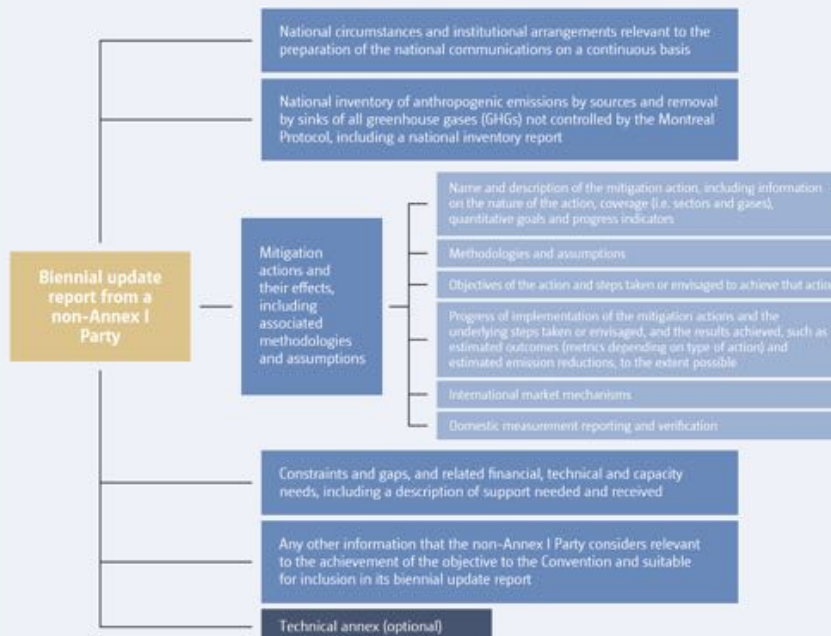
Biennial update report from a non-Annex I Party

National circumstances and institutional arrangements relevant to the preparation of the national communications on a continuous basis

National inventory of anthropogenic emissions by sources and removal by sinks of all greenhouse gases (GHGs) not controlled by the Montreal Protocol, including a national inventory report

Mitigation actions and their effects, including associated methodologies and assumptions

Name and description of the mitigation action, including information on the nature of the action, coverage (i.e. sectors and gases), quantitative goals and progress indicators

Methodologies and assumptions

Objectives of the action and steps taken or envisaged to achieve that action

Progress of implementation of the mitigation actions and the underlying steps taken or envisaged, and the results achieved, such as estimated outcomes (metrics depending on type of action) and estimated emission reductions, to the extent possible

International market mechanisms

Domestic measurement reporting and verification

Constraints and gaps, and related financial, technical and capacity needs, including a description of support needed and received

Any other information that the non-Annex I Party considers relevant to the achievement of the objective to the Convention and suitable for inclusion in its biennial update report

Technical annex (optional)